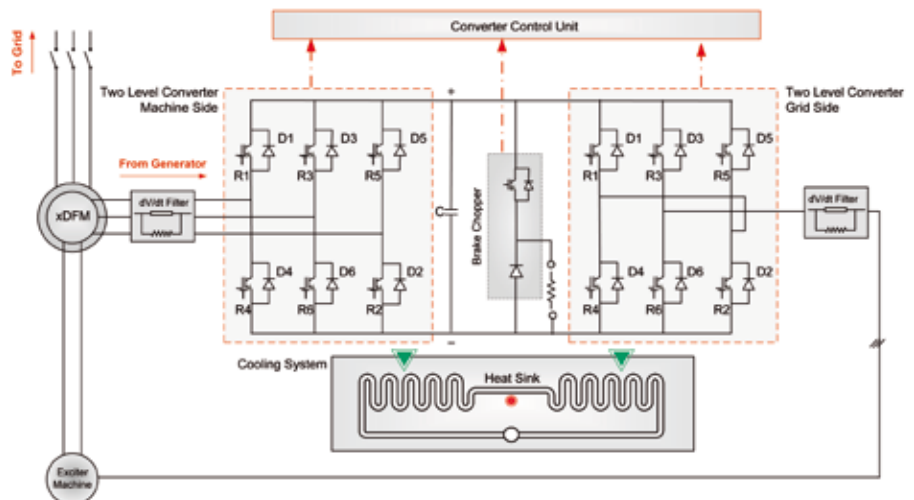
Converter Control Unit

To Grid

Two Level Converter Machine Side

Two Level Converter Grid Side

From Generator

xDFM

dV/dt Filter

D1
D3
D5
R1
R3
R5
D4
D6
D2
R4
R6
R2

+

C

−

Brake Chopper

D1
D3
D5
R1
R3
R5
D4
D6
D2
R4
R6
R2

dV/dt Filter

Cooling System

Heat Sink

Exciter Machine